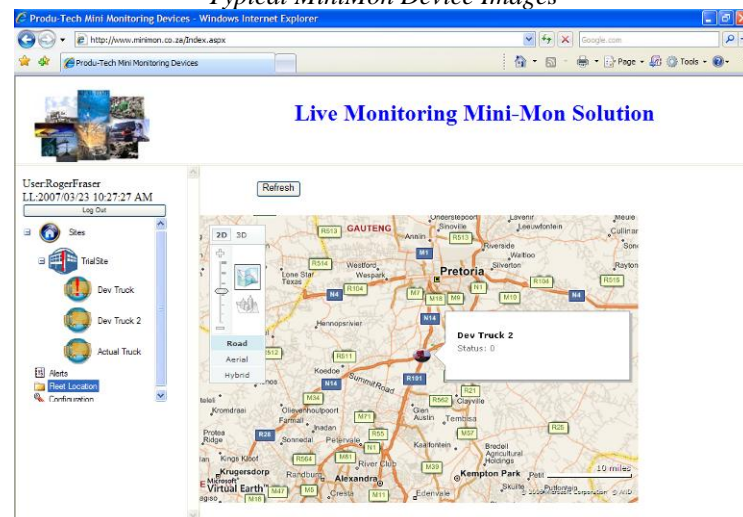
Typical MiniMon Device Images

Produ-Tech Mini Monitoring Devices - Windows Internet Explorer

http://www.minimon.co.za/Index.aspx

Google.com

Produ-Tech Mini Monitoring Devices

Page • Tools •

Live Monitoring Mini-Mon Solution

User:RogerFraser
LL:2007/03/23 10:27:27 AM

Log Out

Sites

TrialSite

Dev Truck

Dev Truck 2

Actual Truck

Alerts

Fleet Location

Configuration

Refresh

2D 3D

Road

Aerial

Hybrid

GAUTENG

Onderstepoort

Lavenir

Meule

Sinoville

Leeuwfontein

Cullinan

Anniln

R513

R513

Riverside

Sono

Waltloo

R514

Westford

Silverton

Rayton

Lone Star Texas

Wespark

Pretoria

R104

R515

R104

M7

N1

N4

M18

M9

M10

N4

N14

Hennopsrivier

Dev Truck 2

Status: 0

R512

R511

Keedoe

N14

Summit Road

R101

R21

M34

R562

Clayville

Kromdraai

Olievenhoutpoort

Glen Austin

Tembisa

M71

Farmall

Inadan

R25

Protea Ridge

R28

Sonnedal

Pelervale

R55

M37

N1

Kaalfontein

Bredell Agricultural Holdings

Kings Kloof

R564

M81

River Club

M39

Krugersdorp

Randburg

Kempton Park

Petit

10 miles

Microsoft Virtual Earth

Alexandra

M47

M5

Cresta

M11

Edenvale

Skuile

Putfontein

© 2006 Microsoft Corporation © AND

M18